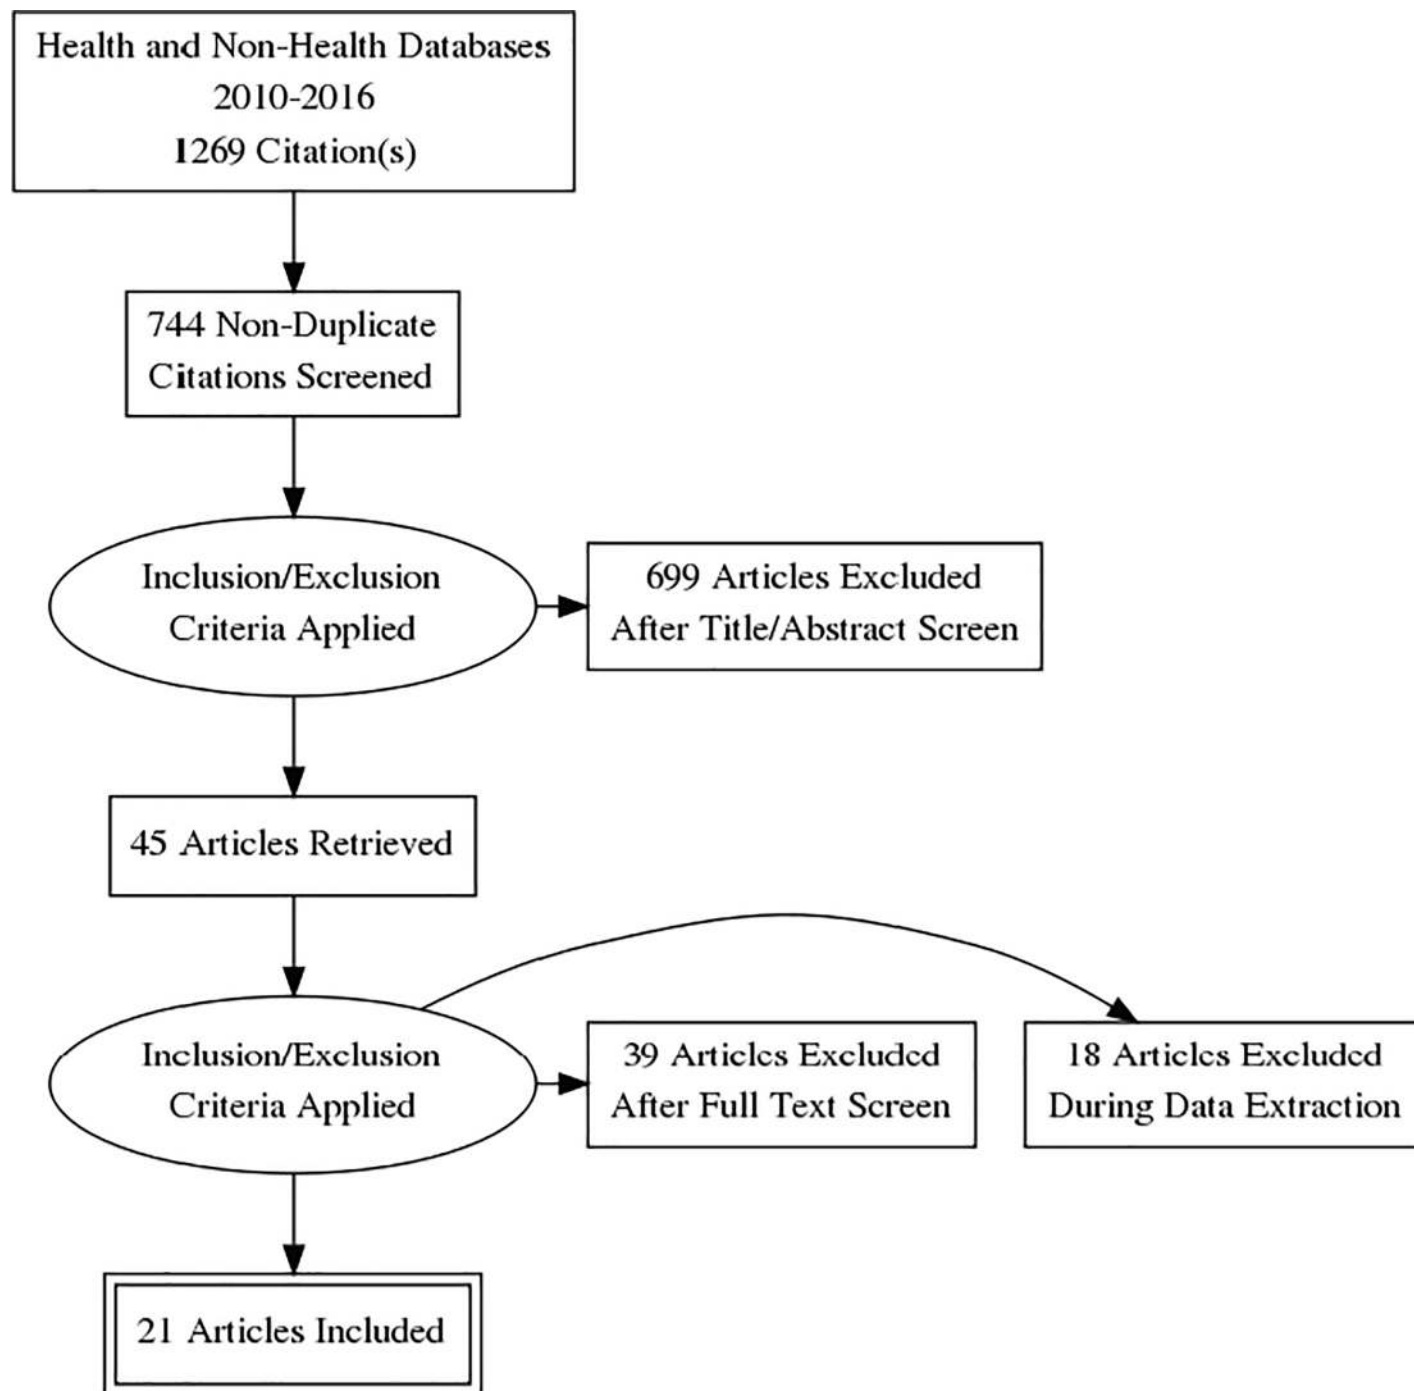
Health and Non-Health Databases
2010-2016
1269 Citation(s)

744 Non-Duplicate Citations Screened

Inclusion/Exclusion Criteria Applied

699 Articles Excluded After Title/Abstract Screen

45 Articles Retrieved

Inclusion/Exclusion Criteria Applied

39 Articles Excluded After Full Text Screen

18 Articles Excluded During Data Extraction

21 Articles Included